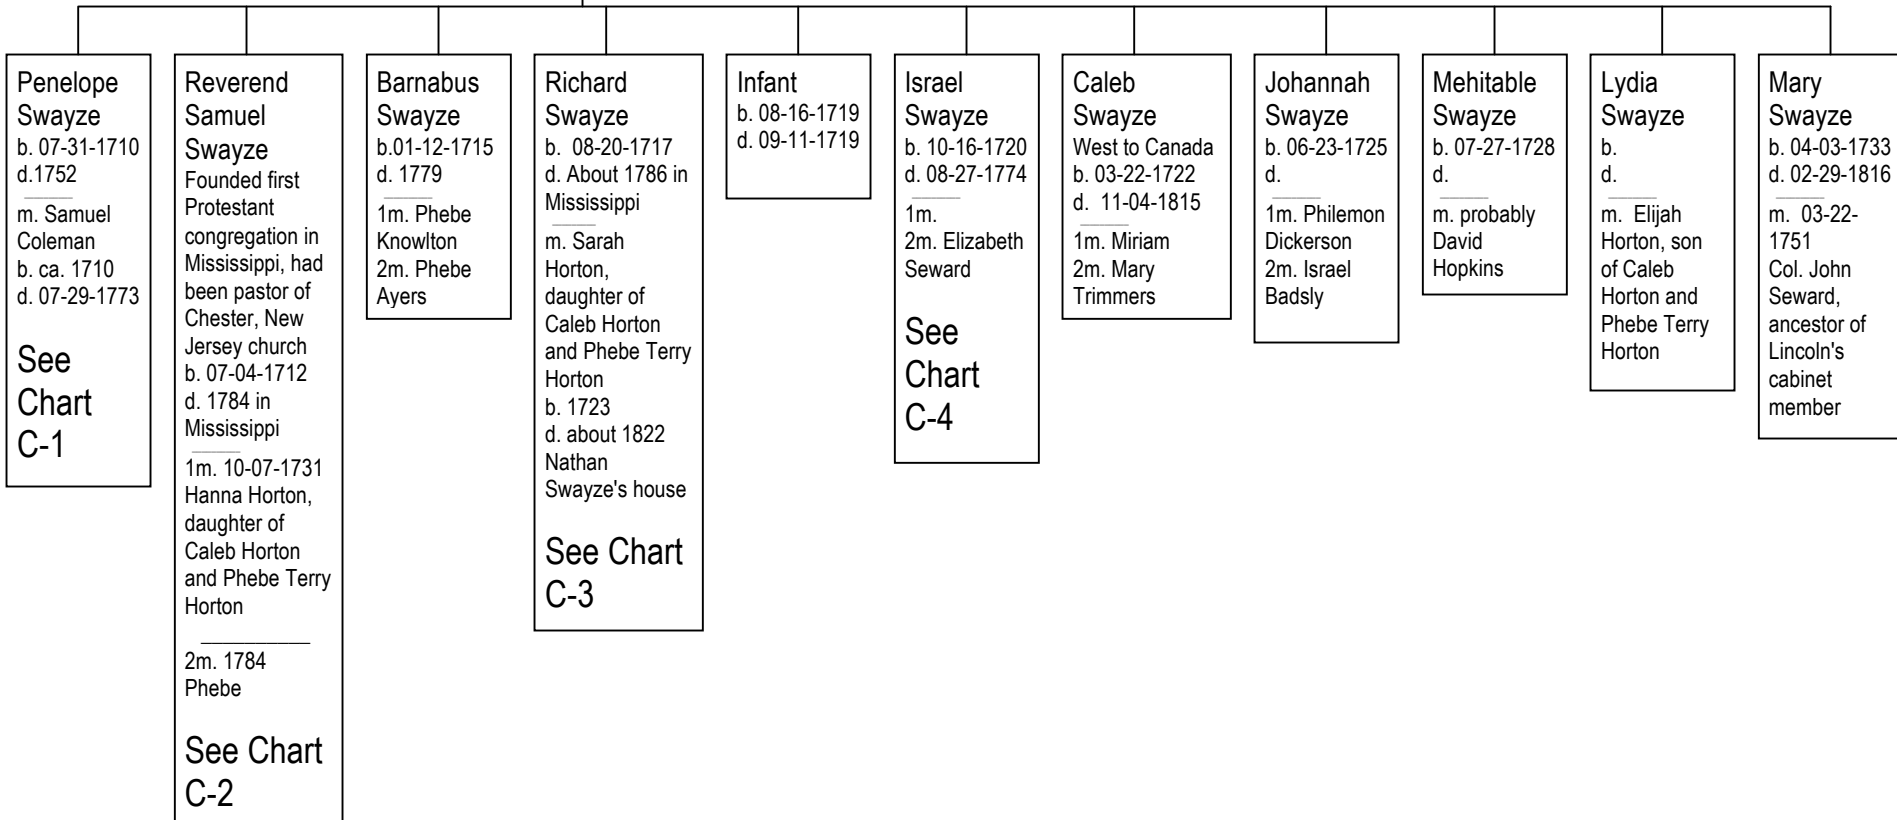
Penelope Swayze
b. 07-31-1710
d.1752
m. Samuel Coleman
b. ca. 1710
d. 07-29-1773

See Chart C-1

Reverend Samuel Swayze
Founded first Protestant congregation in Mississippi, had been pastor of Chester, New Jersey church
b. 07-04-1712
d. 1784 in Mississippi
1m. 10-07-1731 Hanna Horton, daughter of Caleb Horton and Phebe Terry Horton
2m. 1784 Phebe

See Chart C-2

Barnabus Swayze
b.01-12-1715
d. 1779
1m. Phebe Knowlton
2m. Phebe Ayers

Richard Swayze
b. 08-20-1717
d. About 1786 in Mississippi
m. Sarah Horton, daughter of Caleb Horton and Phebe Terry Horton
b. 1723
d. about 1822 Nathan Swayze's house

See Chart C-3

Infant
b. 08-16-1719
d. 09-11-1719

Israel Swayze
b. 10-16-1720
d. 08-27-1774
1m.
2m. Elizabeth Seward

See Chart C-4

Caleb Swayze
West to Canada
b. 03-22-1722
d. 11-04-1815
1m. Miriam
2m. Mary Trimmers

Johannah Swayze
b. 06-23-1725
d.
1m. Philemon Dickerson
2m. Israel Badsly

Mehitable Swayze
b. 07-27-1728
d.
m. probably David Hopkins

Lydia Swayze
b.
d.
m. Elijah Horton, son of Caleb Horton and Phebe Terry Horton

Mary Swayze
b. 04-03-1733
d. 02-29-1816
m. 03-22-1751
Col. John Seward, ancestor of Lincoln's cabinet member